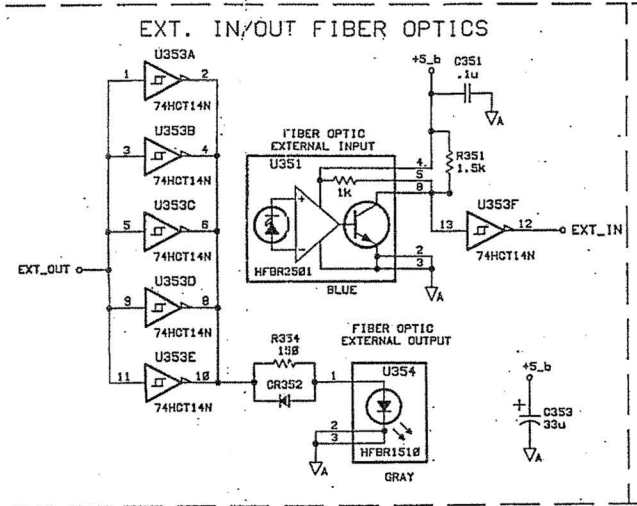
EXT. IN/OUT FIBER OPTICS

U353A
1
2
74HCT14N
U353B
3
4
74HCT14N
U353C
5
6
74HCT14N
U353D
9
8
74HCT14N
U353E
11
10
74HCT14N
EXT_OUT

FIBER OPTIC
EXTERNAL INPUT
U351
1K
4
5
8
2
3
HFBR2501
BLUE
A

+5_b
C351
.1u
A
R351
1.5K
U353F
13
12
EXT_IN
74HCT14N

R334
150
CR352
FIBER OPTIC
EXTERNAL OUTPUT
U354
1
2
3
HFBR1510
GRAY
A

+5_b
C353
33u
A